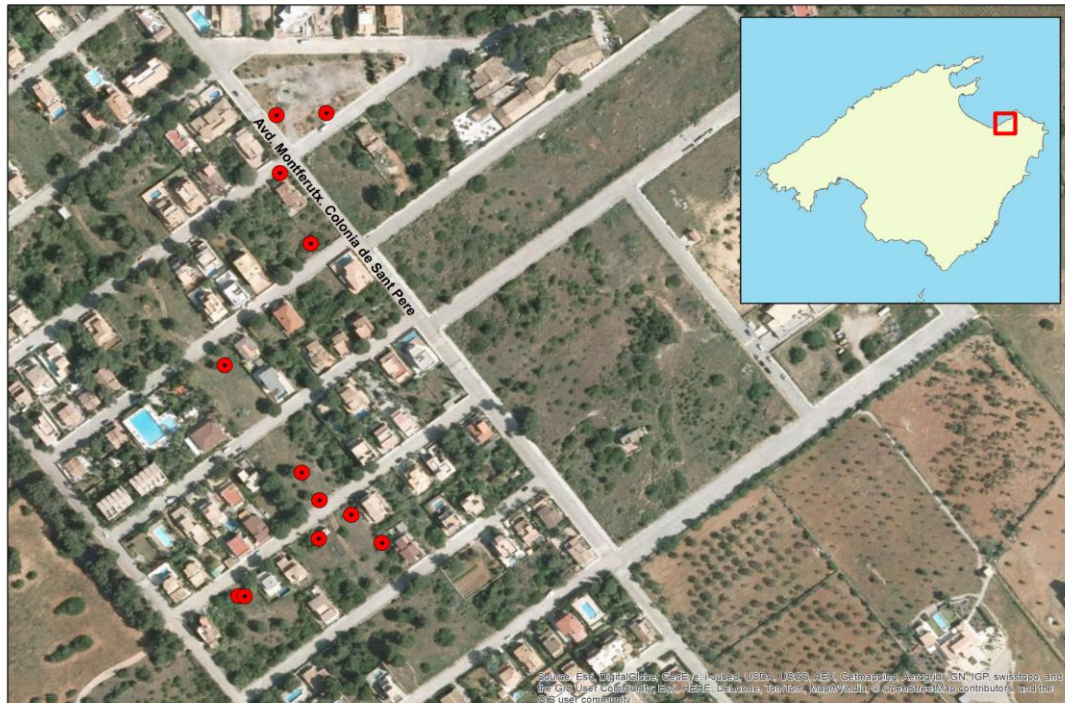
Avd. Montferutx. Colonia de Sant Pere

Source: Esri, DigitalGlobe, GeoEye, i-cubed, USDA, USGS, AEX, Getmapping, Aerogrid, IGN, IGP, swisstopo, and the GIS User Community; Esri, HERE, DeLorme, TomTom, MapmyIndia, © OpenStreetMap contributors, and the GIS user community